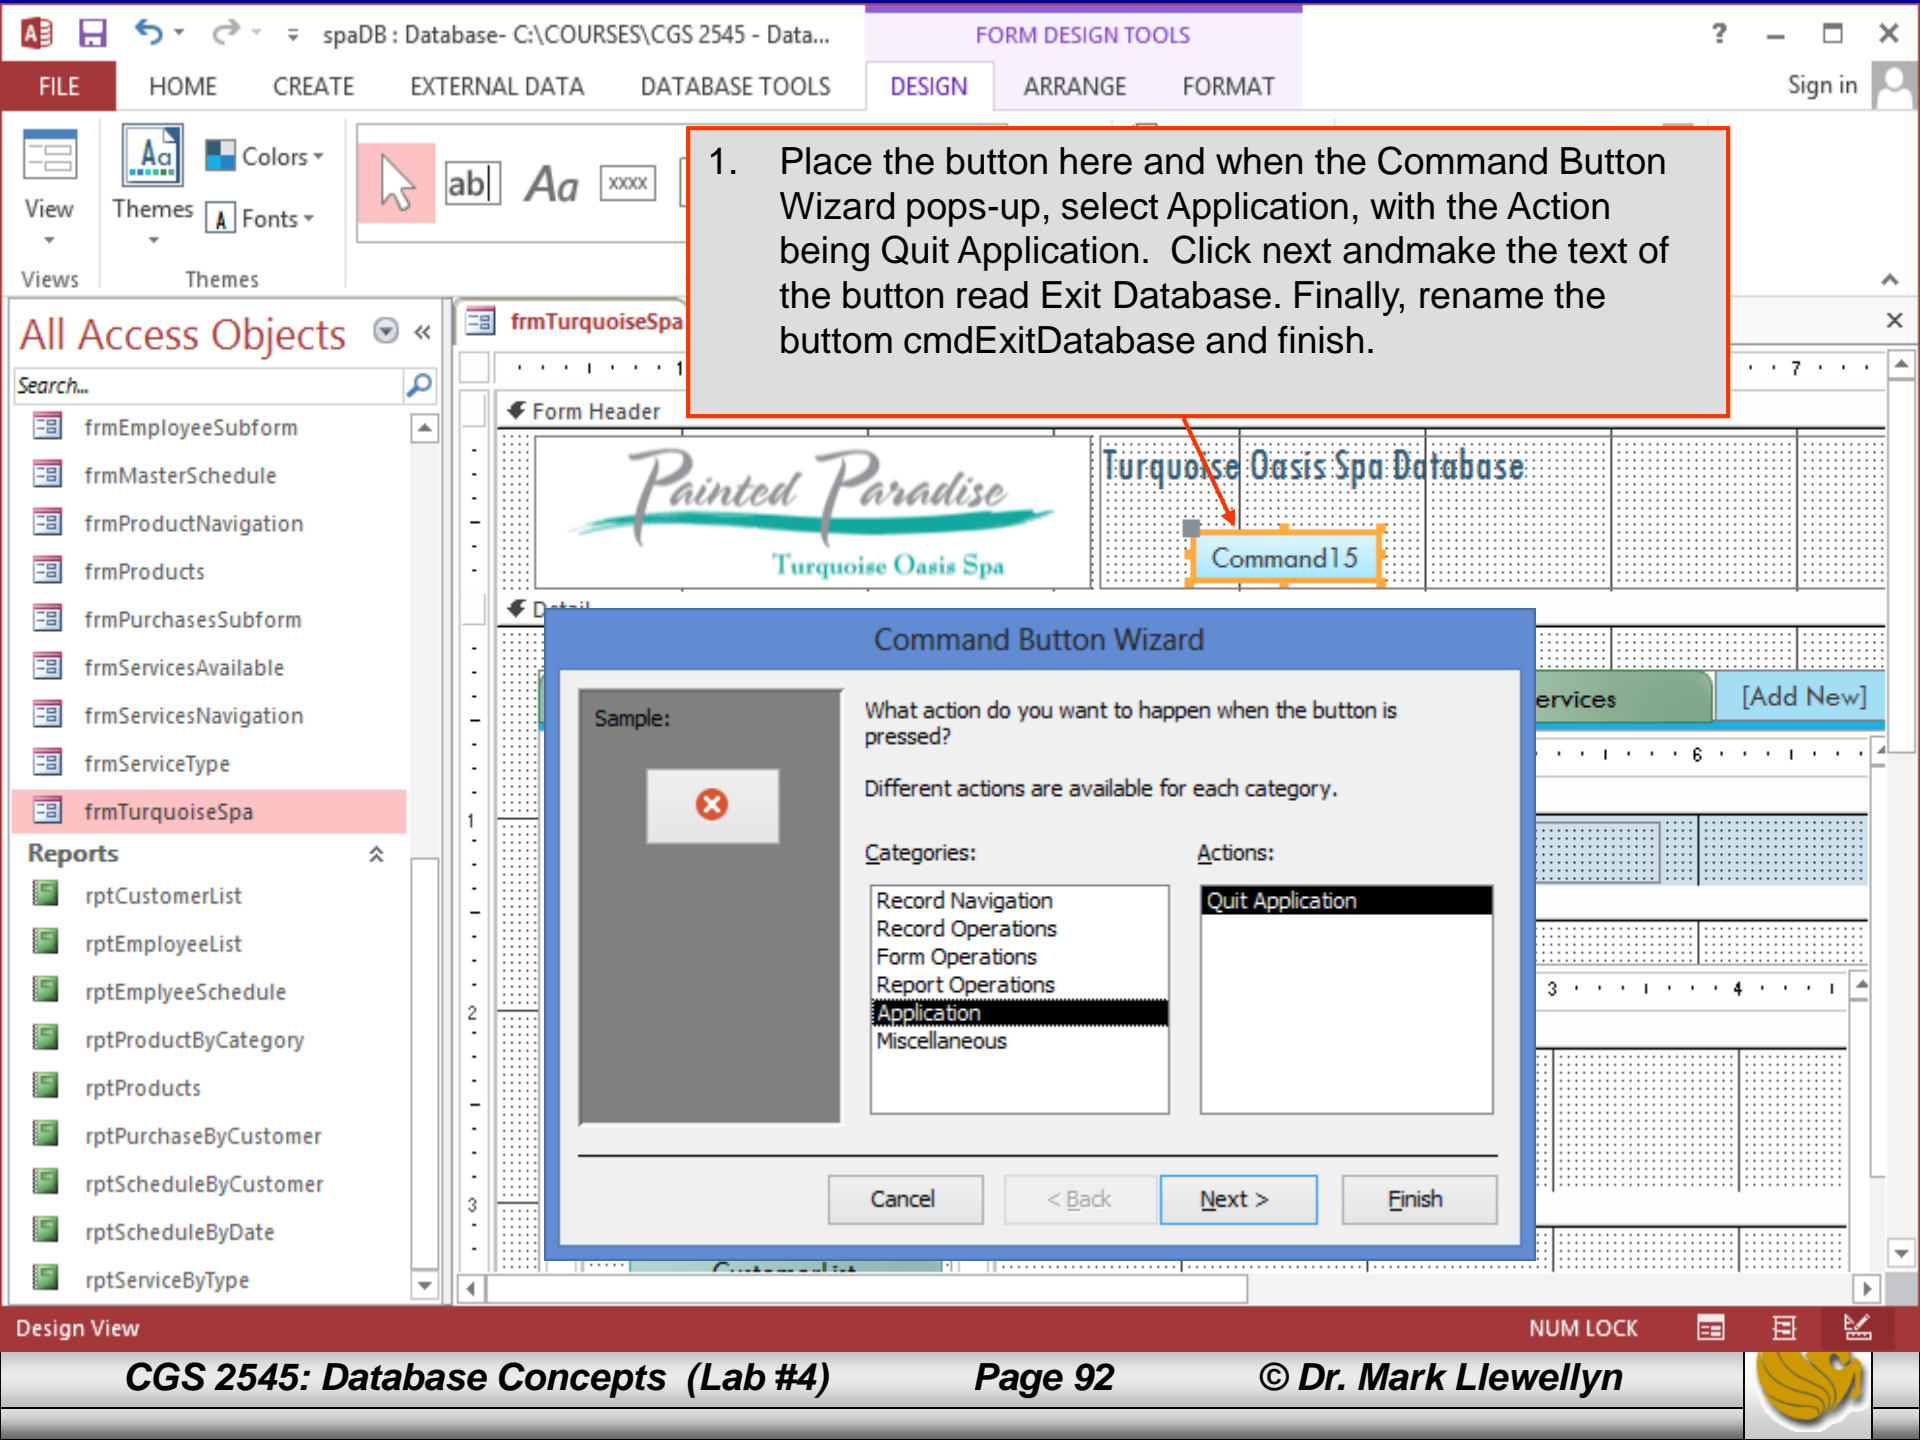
spaDB : Database- C:\COURSES\CGS 2545 - Data...

FORM DESIGN TOOLS

? – □ ×

FILE HOME CREATE EXTERNAL DATA DATABASE TOOLS DESIGN ARRANGE FORMAT Sign in

View Themes Colors Fonts

Views Themes

ab| Aa xxxx

1. Place the button here and when the Command Button Wizard pops-up, select Application, with the Action being Quit Application. Click next andmake the text of the button read Exit Database. Finally, rename the buttom cmdExitDatabase and finish.

All Access Objects

Search...

frmEmployeeSubform
frmMasterSchedule
frmProductNavigation
frmProducts
frmPurchasesSubform
frmServicesAvailable
frmServicesNavigation
frmServiceType
frmTurquoiseSpa

Reports

rptCustomerList
rptEmployeeList
rptEmplyeeSchedule
rptProductByCategory
rptProducts
rptPurchaseByCustomer
rptScheduleByCustomer
rptScheduleByDate
rptServiceByType

frmTurquoiseSpa

Form Header

Painted Paradise
Turquoise Oasis Spa

Turquoise Oasis Spa Database

Command15

Detail

ervices [Add New]

Command Button Wizard

Sample:

What action do you want to happen when the button is pressed?

Different actions are available for each category.

Categories:
Record Navigation
Record Operations
Form Operations
Report Operations
Application
Miscellaneous

Actions:
Quit Application

Cancel < Back Next > Finish

Design View NUM LOCK

CGS 2545: Database Concepts (Lab #4) Page 92 © Dr. Mark Llewellyn